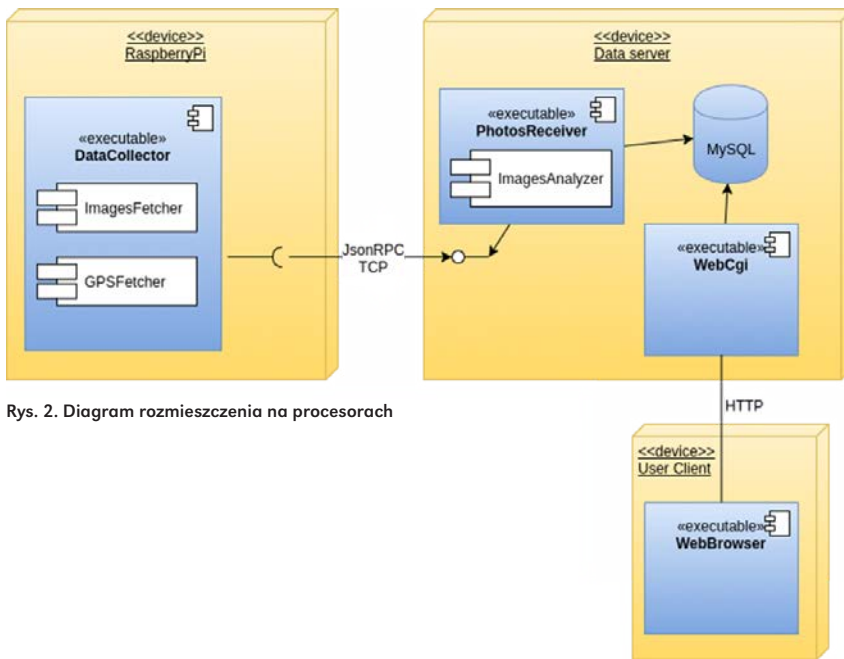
<<device>>
RaspberryPi

«executable»
DataCollector

ImagesFetcher

GPSFetcher

JsonRPC
TCP

<<device>>
Data server

«executable»
PhotosReceiver

ImagesAnalyzer

MySQL

«executable»
WebCgi

HTTP

Rys. 2. Diagram rozmieszczenia na procesorach

<<device>>
User Client

«executable»
WebBrowser